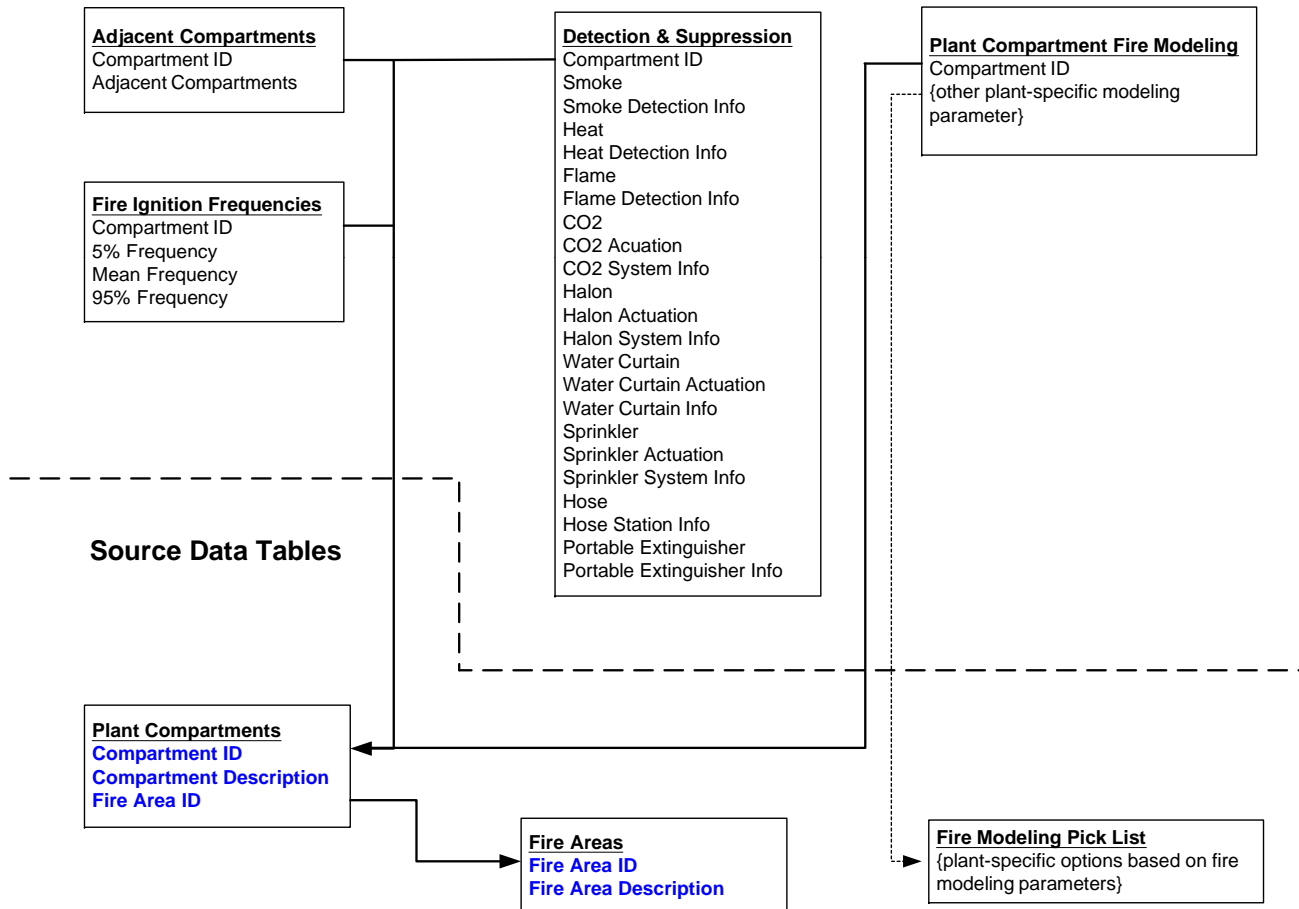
Adjacent Compartments
Compartment ID
Adjacent Compartments

Fire Ignition Frequencies
Compartment ID
5% Frequency
Mean Frequency
95% Frequency

Detection & Suppression
Compartment ID
Smoke
Smoke Detection Info
Heat
Heat Detection Info
Flame
Flame Detection Info
CO2
CO2 Acuation
CO2 System Info
Halon
Halon Actuation
Halon System Info
Water Curtain
Water Curtain Actuation
Water Curtain Info
Sprinkler
Sprinkler Actuation
Sprinkler System Info
Hose
Hose Station Info
Portable Extinguisher
Portable Extinguisher Info

Plant Compartment Fire Modeling
Compartment ID
{other plant-specific modeling parameter}

Source Data Tables

Plant Compartments
Compartment ID
Compartment Description
Fire Area ID

Fire Areas
Fire Area ID
Fire Area Description

Fire Modeling Pick List
{plant-specific options based on fire modeling parameters}